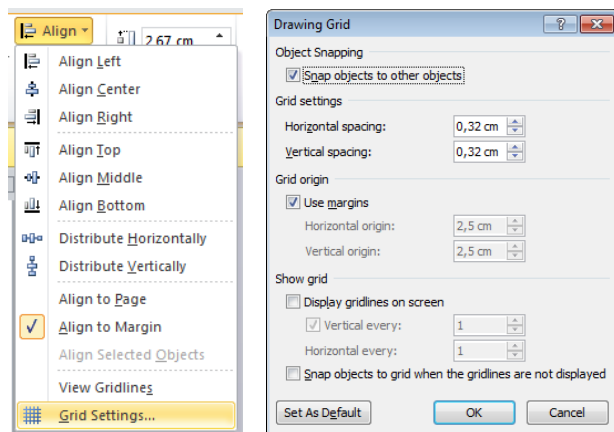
Align
2,67 cm
Align Left
Align Center
Align Right
Align Top
Align Middle
Align Bottom
Distribute Horizontally
Distribute Vertically
Align to Page
Align to Margin
Align Selected Objects
View Gridlines
Grid Settings...

Drawing Grid
?
X
Object Snapping
Snap objects to other objects
Grid settings
Horizontal spacing: 0,32 cm
Vertical spacing: 0,32 cm
Grid origin
Use margins
Horizontal origin: 2,5 cm
Vertical origin: 2,5 cm
Show grid
Display gridlines on screen
Vertical every: 1
Horizontal every: 1
Snap objects to grid when the gridlines are not displayed
Set As Default
OK
Cancel